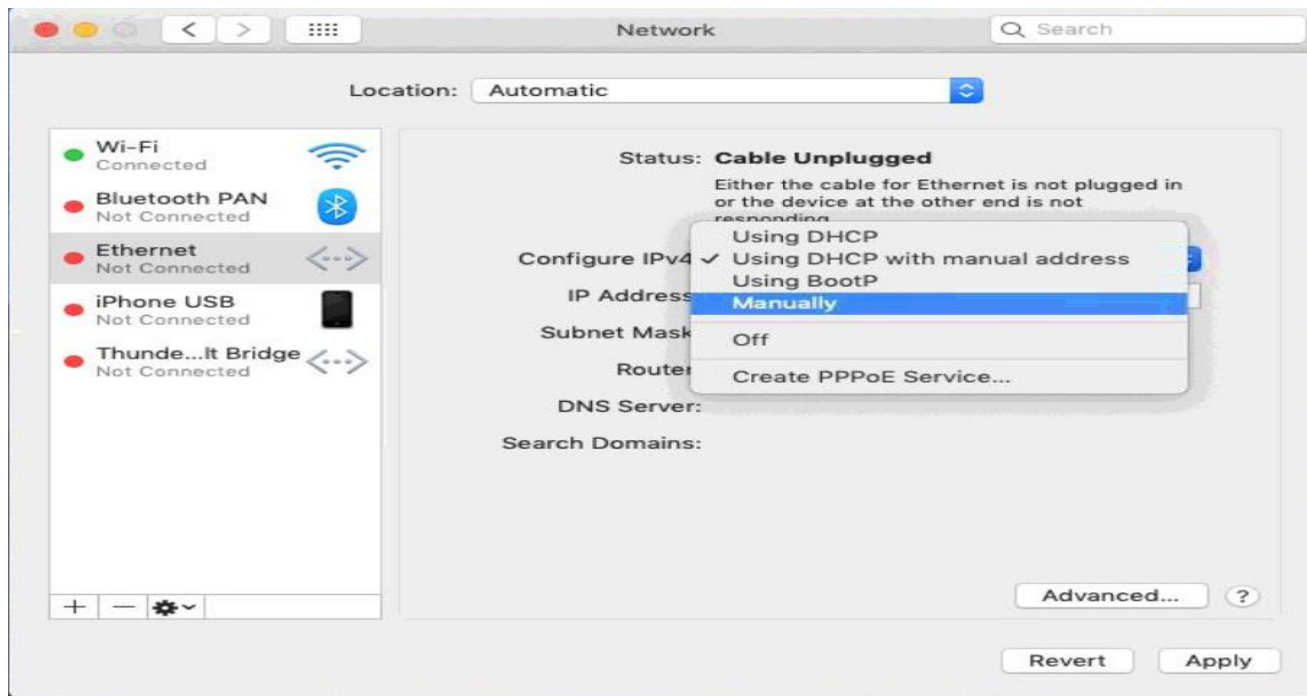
Network

Search

Location: Automatic

Wi-Fi
Connected

Bluetooth PAN
Not Connected

Ethernet
Not Connected

iPhone USB
Not Connected

Thunde...lt Bridge
Not Connected

+ —

Status: Cable Unplugged

Either the cable for Ethernet is not plugged in or the device at the other end is not responding

Configure IPv4

IP Address

Subnet Mask

Router

DNS Server:

Search Domains:

Using DHCP
✓ Using DHCP with manual address
Using BootP
Manually
Off
Create PPPoE Service...

Advanced...

?

Revert

Apply